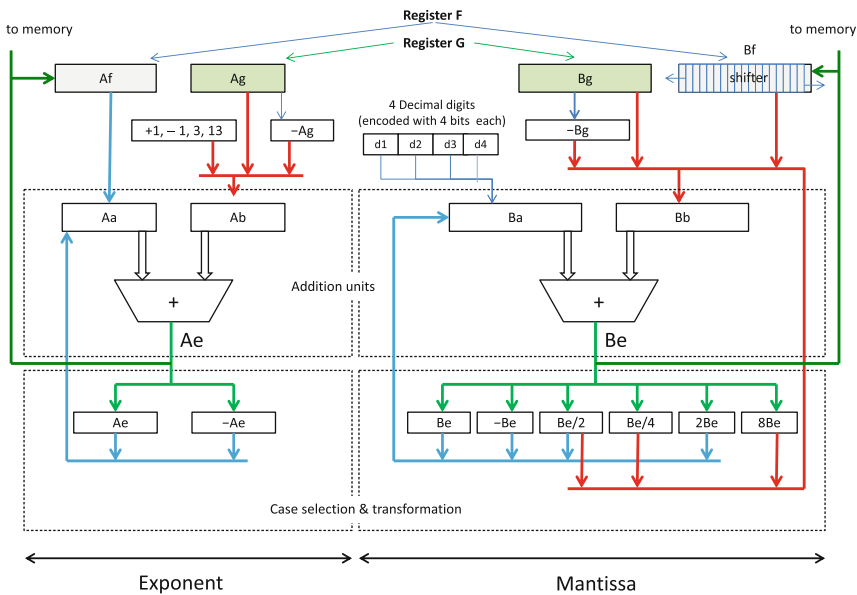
Register F

Register G

to memory

to memory

Af

Ag

Bg

Bf

shifter

+1, – 1, 3, 13

−Ag

4 Decimal digits
(encoded with 4 bits each)

d1

d2

d3

d4

−Bg

Aa

Ab

Ba

Bb

+

Addition units

+

Ae

Be

Ae

−Ae

Be

−Be

Be/2

Be/4

2Be

8Be

Case selection & transformation

Exponent

Mantissa